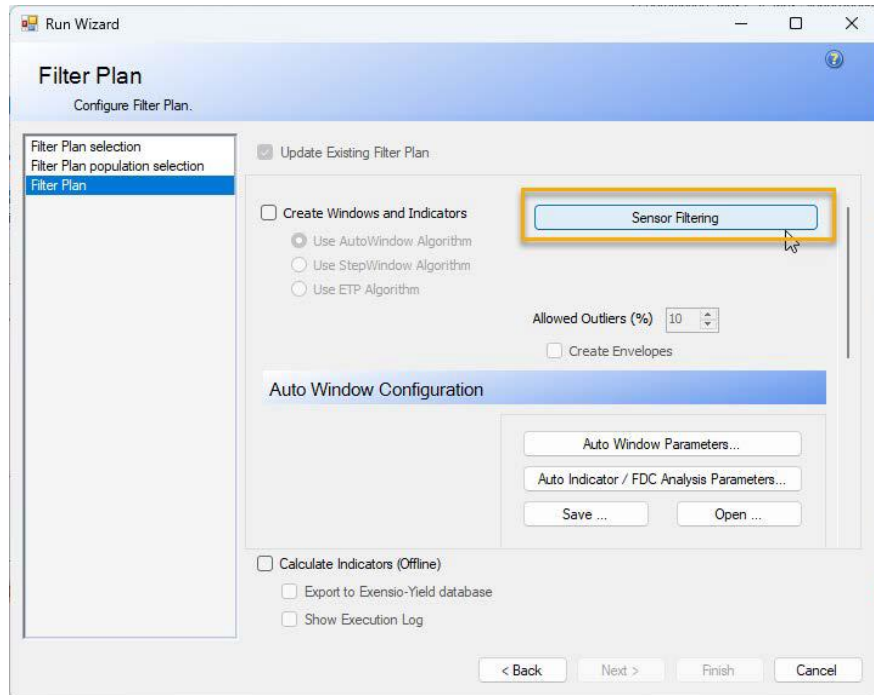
Run Wizard

Filter Plan

Configure Filter Plan.

Filter Plan selection
Filter Plan population selection
Filter Plan

Update Existing Filter Plan

Create Windows and Indicators

Use AutoWindow Algorithm
Use StepWindow Algorithm
Use ETP Algorithm

Sensor Filtering

Allowed Outliers (%) 10

Create Envelopes

Auto Window Configuration

Auto Window Parameters...

Auto Indicator / FDC Analysis Parameters...

Save ...

Open ...

Calculate Indicators (Offline)

Export to Exensio-Yield database

Show Execution Log

< Back

Next >

Finish

Cancel